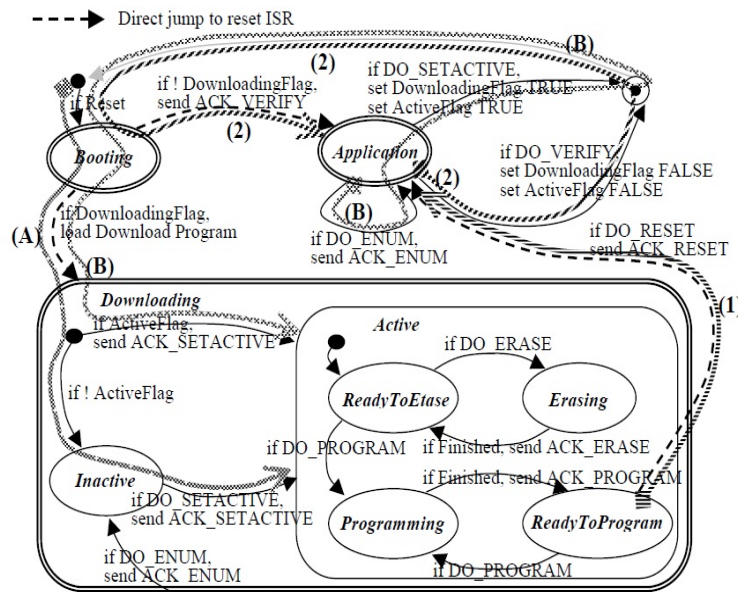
Direct jump to reset ISR

(B)

(2)

if Reset

if ! DownloadingFlag, send ACK_VERIFY

if DO_SETACTIVE, set DownloadingFlag TRUE set ActiveFlag TRUE

(2)

Booting

Application

if DO_VERIFY, set DownloadingFlag FALSE set ActiveFlag FALSE

(2)

if DownloadingFlag, load Download Program

(A)

(B)

if DO_ENUM, send ACK_ENUM

if DO_RESET send ACK_RESET

(B)

Downloading

if ActiveFlag, send ACK_SETACTIVE

(1)

Active

if DO_ERASE

ReadyToEtase

Erasing

if ! ActiveFlag

if DO_PROGRAM

if Finished, send ACK_ERASE

if Finished, send ACK_PROGRAM

Inactive

if DO_SETACTIVE, send ACK_SETACTIVE

Programming

ReadyToProgram

if DO_ENUM, send ACK_ENUM

if DO_PROGRAM